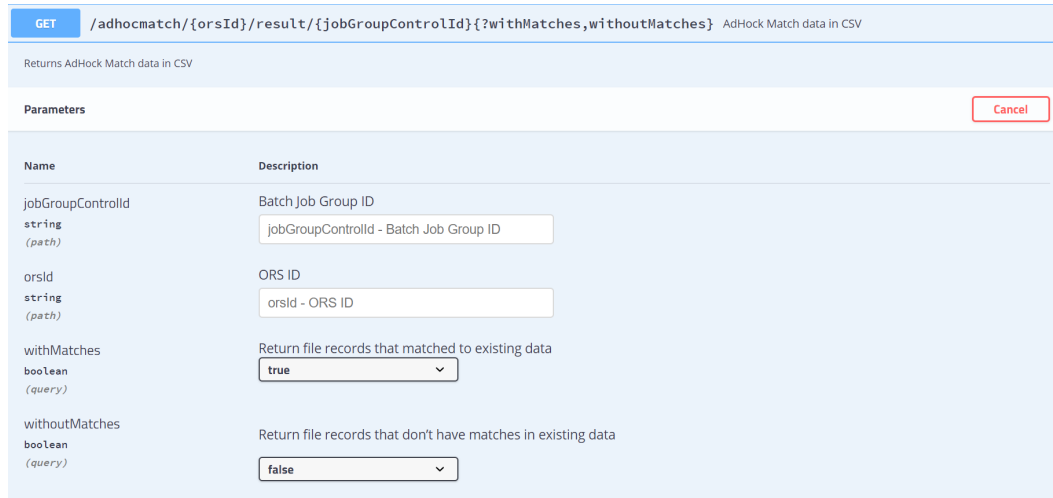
GET /adhocmatch/{orsId}/result/{jobGroupControlId}{?withMatches,withoutMatches} AdHock Match data in CSV

Returns AdHock Match data in CSV

Parameters

Cancel

| Name | Description |
|---|---|
| jobGroupControlId string (path) | Batch Job Group ID jobGroupControlId - Batch Job Group ID |
| orsId string (path) | ORS ID orsId - ORS ID |
| withMatches boolean (query) | Return file records that matched to existing data true |
| withoutMatches boolean (query) | Return file records that don't have matches in existing data false |